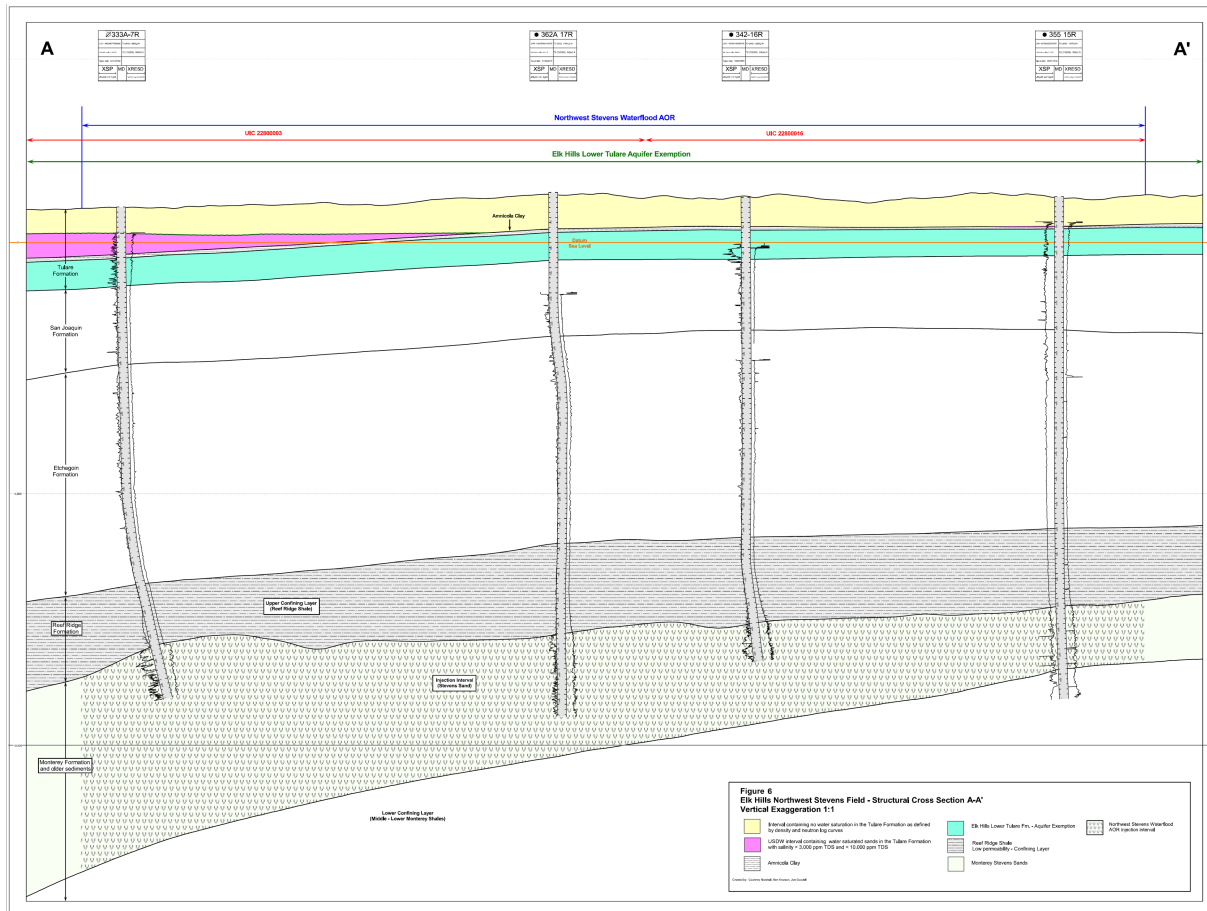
A

A'

⌀333A-7R
XSP MD XRESD

● 362A 17R
XSP MD XRESD

● 342-16R
XSP MD XRESD

● 355 15R
XSP MD XRESD

Northwest Stevens Waterflood AOR

UIC 22800003

UIC 22800016

Elk Hills Lower Tulare Aquifer Exemption

Amnicola Clay

Datum Sea Level

Tulare Formation

San Joaquin Formation

Etchegoin Formation

Reef Ridge Formation

Upper Confining Layer (Reef Ridge Shale)

Injection Interval (Stevens Sand)

Monterey Formation and older sediments

Lower Confining Layer (Middle - Lower Monterey Shales)

Figure 6
Elk Hills Northwest Stevens Field - Structural Cross Section A-A'
Vertical Exaggeration 1:1

Interval containing no water saturation in the Tulare Formation as defined by density and neutron log curves

USDW interval containing water saturated sands in the Tulare Formation with salinity > 3,000 ppm TDS and < 10,000 ppm TDS

Amnicola Clay

Elk Hills Lower Tulare Fm. - Aquifer Exemption

Reef Ridge Shale
Low permeability - Confining Layer

Monterey Stevens Sands

Northwest Stevens Waterflood AOR injection interval

Created by: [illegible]